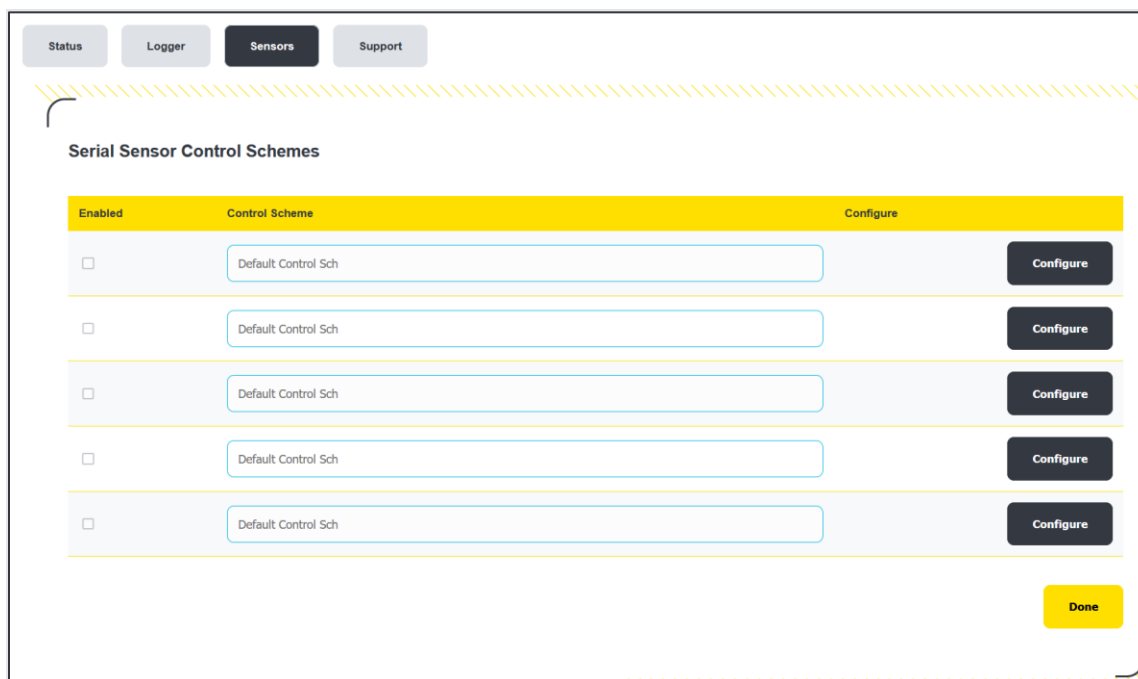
Status Logger Sensors Support

Serial Sensor Control Schemes

| Enabled | Control Scheme | Configure |
|---|---|---|
| ☐ | Default Control Sch | Configure |
| ☐ | Default Control Sch | Configure |
| ☐ | Default Control Sch | Configure |
| ☐ | Default Control Sch | Configure |
| ☐ | Default Control Sch | Configure |

Done